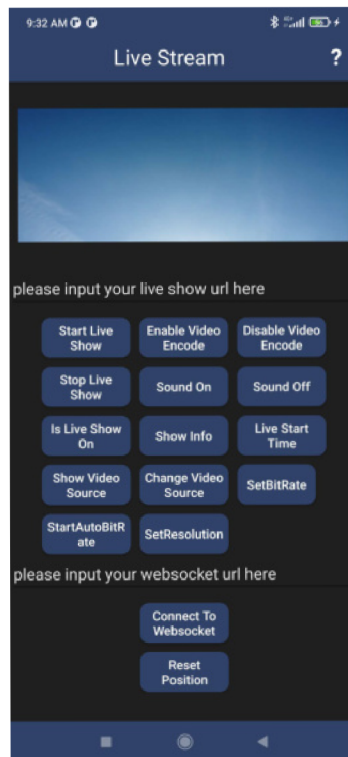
9:32 AM

Live Stream

?

please input your live show url here

Start Live Show

Enable Video Encode

Disable Video Encode

Stop Live Show

Sound On

Sound Off

Is Live Show On

Show Info

Live Start Time

Show Video Source

Change Video Source

SetBitRate

StartAutoBitRate

SetResolution

please input your websocket url here

Connect To Websocket

Reset Position